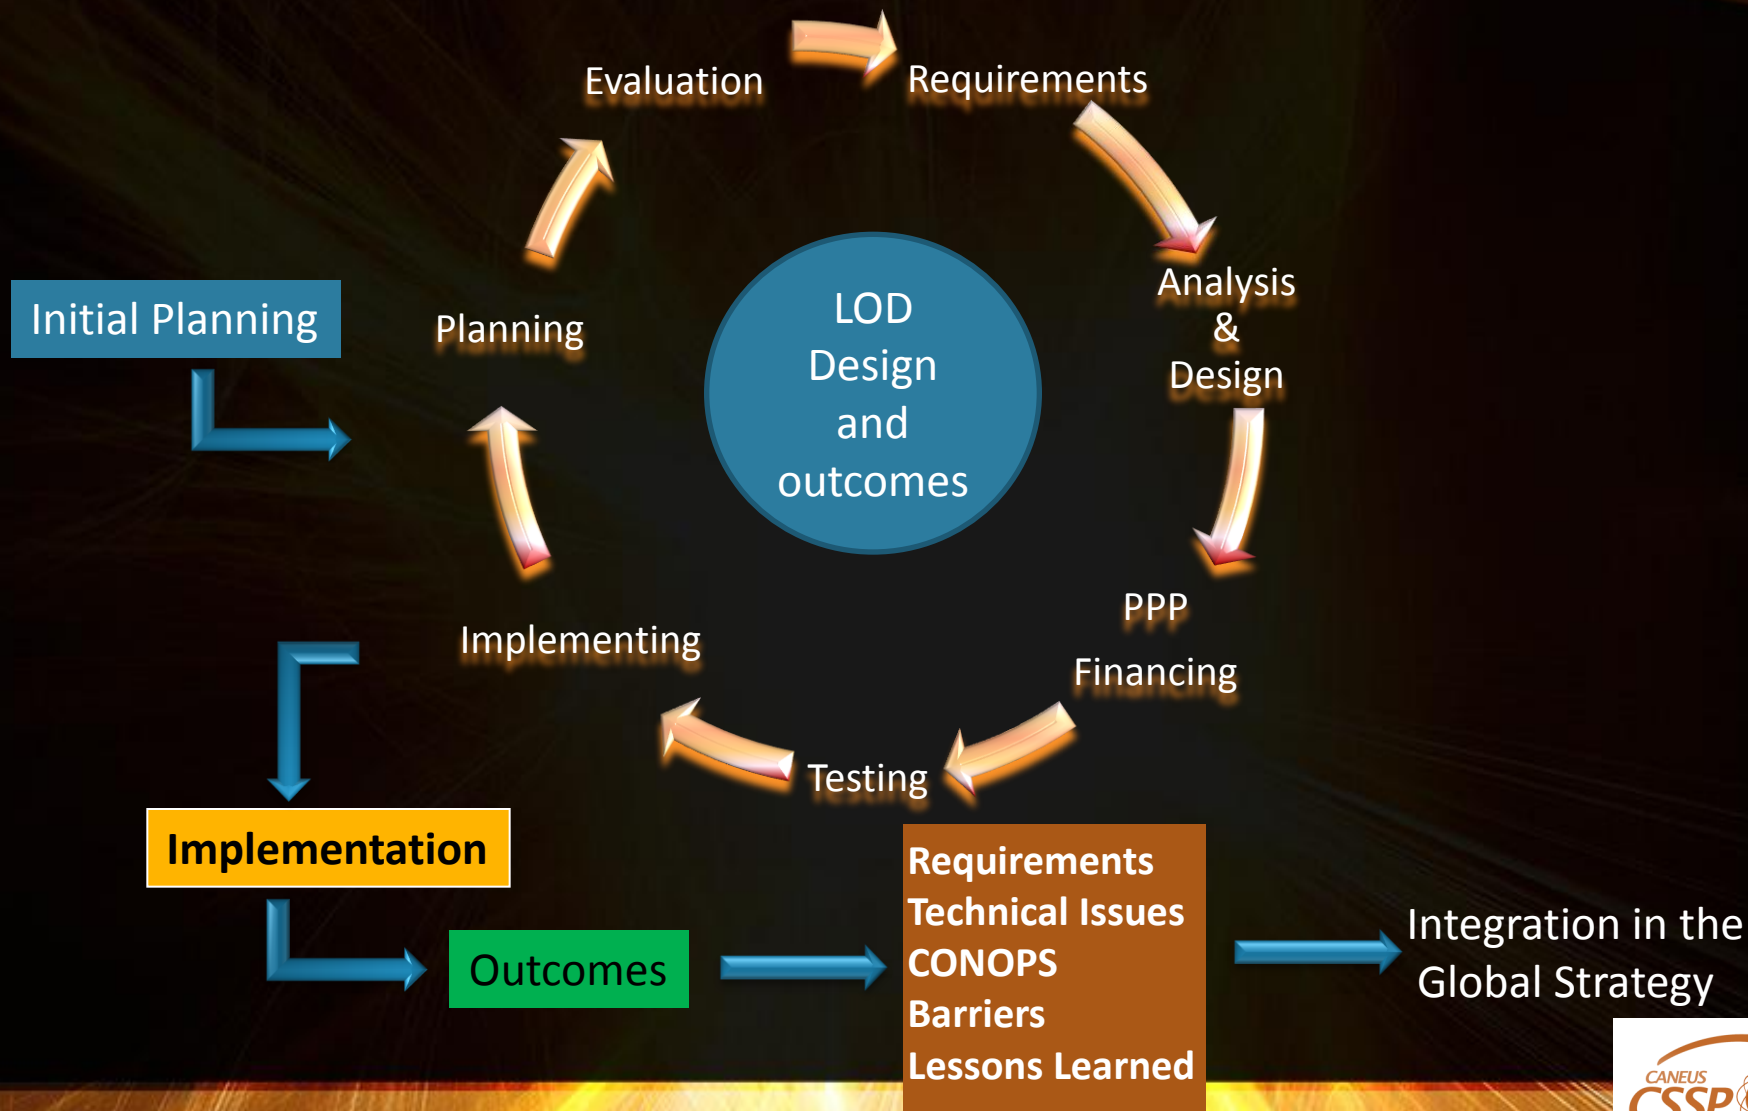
Evaluation

Requirements

Initial Planning

Planning

LOD Design and outcomes

Analysis & Design

PPP

Financing

Implementing

Testing

Implementation

Outcomes

Requirements
Technical Issues
CONOPS
Barriers
Lessons Learned

Integration in the Global Strategy

CANEUS
CSSP